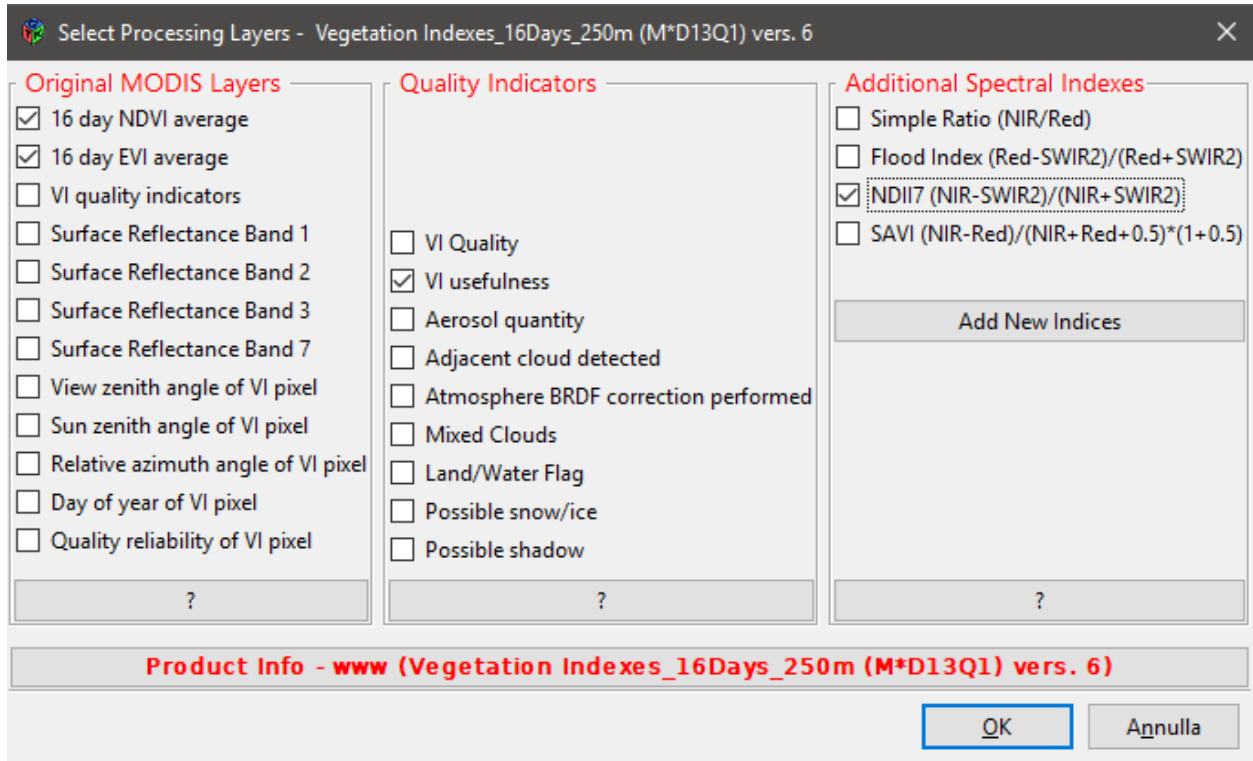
Select Processing Layers - Vegetation Indexes_16Days_250m (M*D13Q1) vers. 6

Original MODIS Layers
16 day NDVI average
16 day EVI average
VI quality indicators
Surface Reflectance Band 1
Surface Reflectance Band 2
Surface Reflectance Band 3
Surface Reflectance Band 7
View zenith angle of VI pixel
Sun zenith angle of VI pixel
Relative azimuth angle of VI pixel
Day of year of VI pixel
Quality reliability of VI pixel
?

Quality Indicators
VI Quality
VI usefulness
Aerosol quantity
Adjacent cloud detected
Atmosphere BRDF correction performed
Mixed Clouds
Land/Water Flag
Possible snow/ice
Possible shadow
?

Additional Spectral Indexes
Simple Ratio (NIR/Red)
Flood Index (Red-SWIR2)/(Red+SWIR2)
NDII7 (NIR-SWIR2)/(NIR+SWIR2)
SAVI (NIR-Red)/(NIR+Red+0.5)*(1+0.5)
Add New Indices
?

Product Info - www (Vegetation Indexes_16Days_250m (M*D13Q1) vers. 6)

OK
Annulla